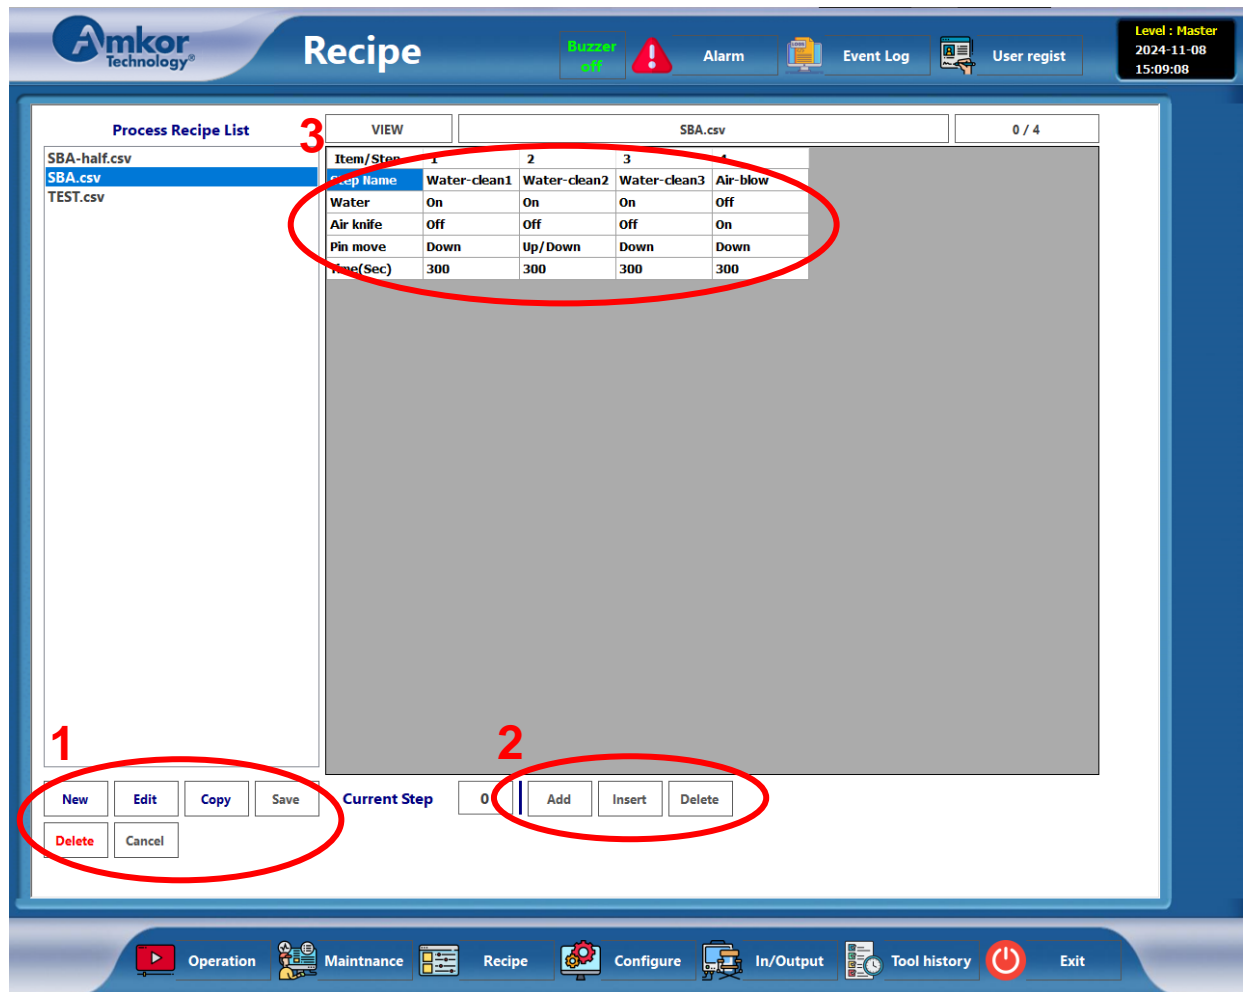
Amkor Technology®

Recipe

Buzzer off

Alarm

Event Log

User regist

Level : Master
2024-11-08
15:09:08

Process Recipe List

SBA-half.csv
SBA.csv
TEST.csv

3

VIEW

SBA.csv

0 / 4

| Item/Step | 1 | 2 | 3 | 4 |
|---|---|---|---|---|
| Step Name | Water-clean1 | Water-clean2 | Water-clean3 | Air-blow |
| Water | On | On | On | Off |
| Air knife | Off | Off | Off | On |
| Pin move | Down | Up/Down | Down | Down |
| Time(Sec) | 300 | 300 | 300 | 300 |

1

2

New

Edit

Copy

Save

Delete

Cancel

Current Step

0

Add

Insert

Delete

Operation

Maintnance

Recipe

Configure

In/Output

Tool history

Exit